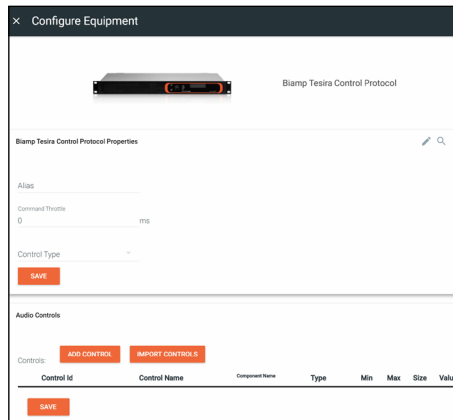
× Configure Equipment

Biamp Tesira Control Protocol

Biamp Tesira Control Protocol Properties

Alias

Command Throttle
0 ms

Control Type

SAVE

Audio Controls

Controls: ADD CONTROL IMPORT CONTROLS

| Control Id | Control Name | Component Name | Type | Min | Max | Size | Valu |
|---|---|---|---|---|---|---|---|

SAVE